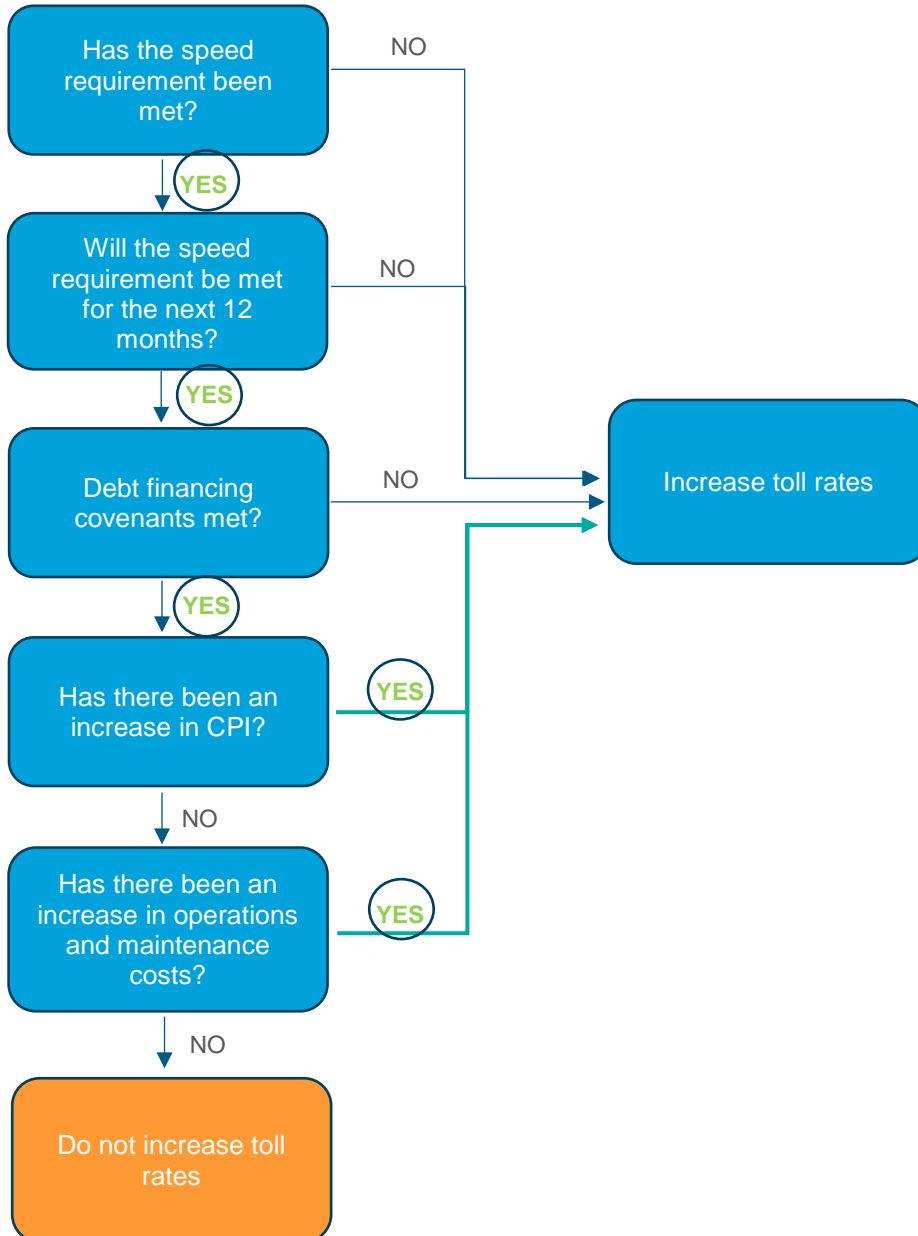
Has the speed requirement been met?

NO

YES

Will the speed requirement be met for the next 12 months?

NO

YES

Debt financing covenants met?

NO

Increase toll rates

YES

Has there been an increase in CPI?

YES

NO

Has there been an increase in operations and maintenance costs?

YES

NO

Do not increase toll rates